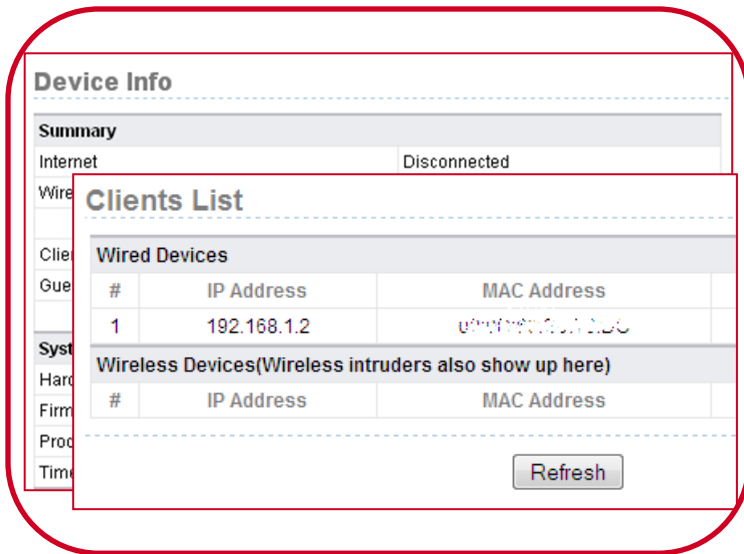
Device Info

Summary

Internet Disconnected

Wire

Clie

Gue

Syst

Hard

Firm

Prod

Time

Clients List

Wired Devices

| # | IP Address | MAC Address |
|---|---|---|
| 1 | 192.168.1.2 | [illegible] |

Wireless Devices(Wireless intruders also show up here)

| # | IP Address | MAC Address |
|---|---|---|

Refresh